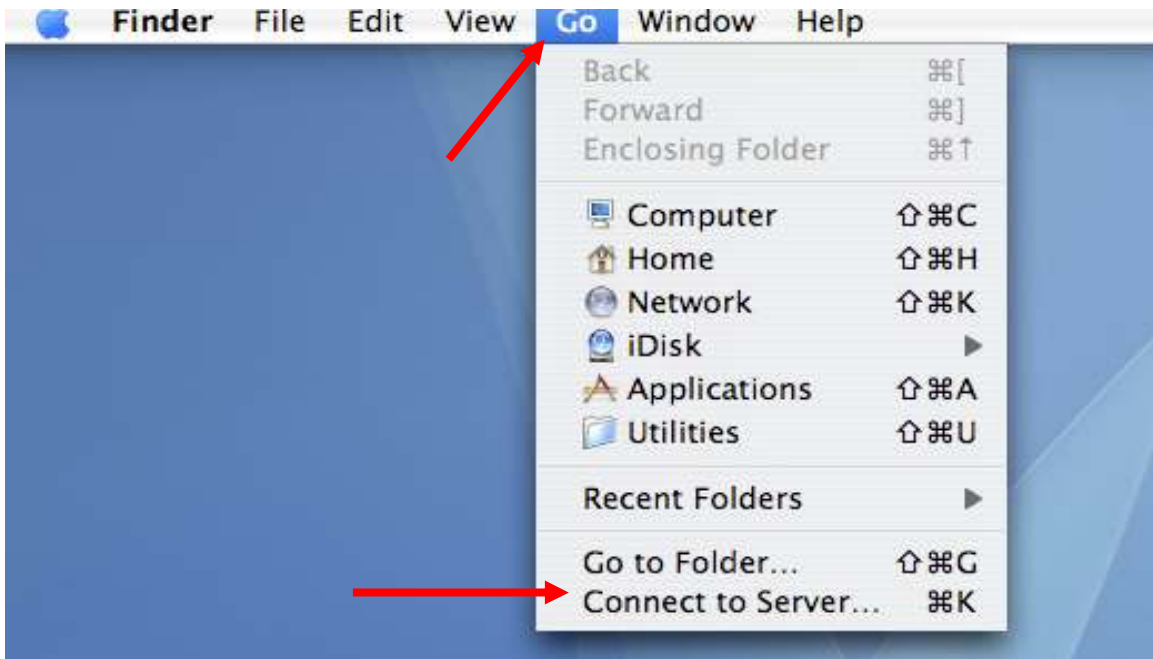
Finder File Edit View Go Window Help

Back ⌘[
Forward ⌘]
Enclosing Folder ⌘↑

Computer ⇧⌘C
Home ⇧⌘H
Network ⇧⌘K
iDisk ▶
Applications ⇧⌘A
Utilities ⇧⌘U

Recent Folders ▶

Go to Folder... ⇧⌘G
Connect to Server... ⌘K